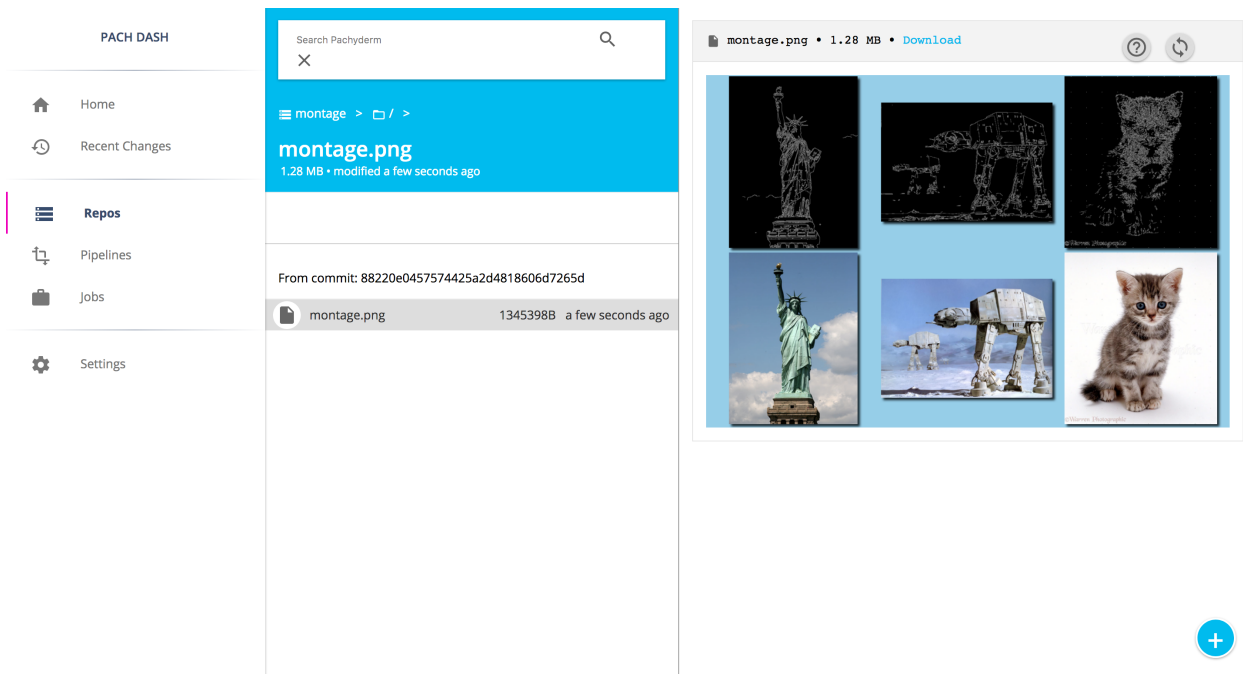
PACH DASH

Home

Recent Changes

Repos

Pipelines

Jobs

Settings

Search Pachyderm

montage > / >

montage.png

1.28 MB • modified a few seconds ago

From commit: 88220e0457574425a2d4818606d7265d

montage.png 1345398B a few seconds ago

montage.png • 1.28 MB • Download